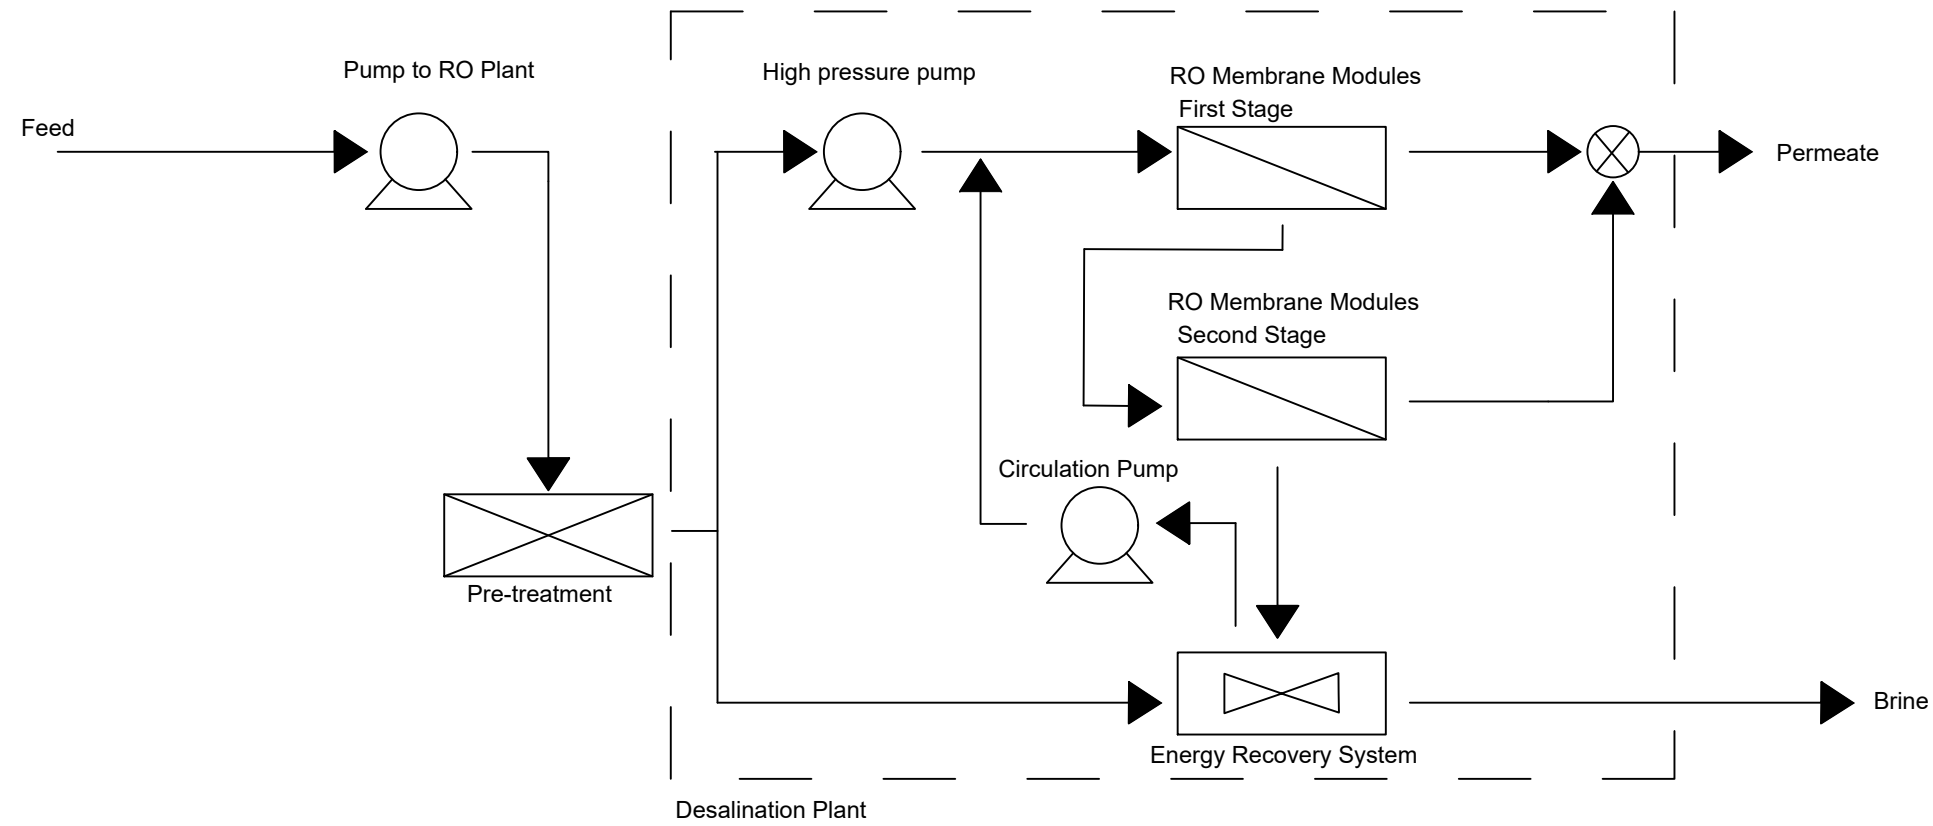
Pump to RO Plant

Feed

High pressure pump

RO Membrane Modules
First Stage

Permeate

RO Membrane Modules
Second Stage

Circulation Pump

Pre-treatment

Brine

Energy Recovery System

Desalination Plant